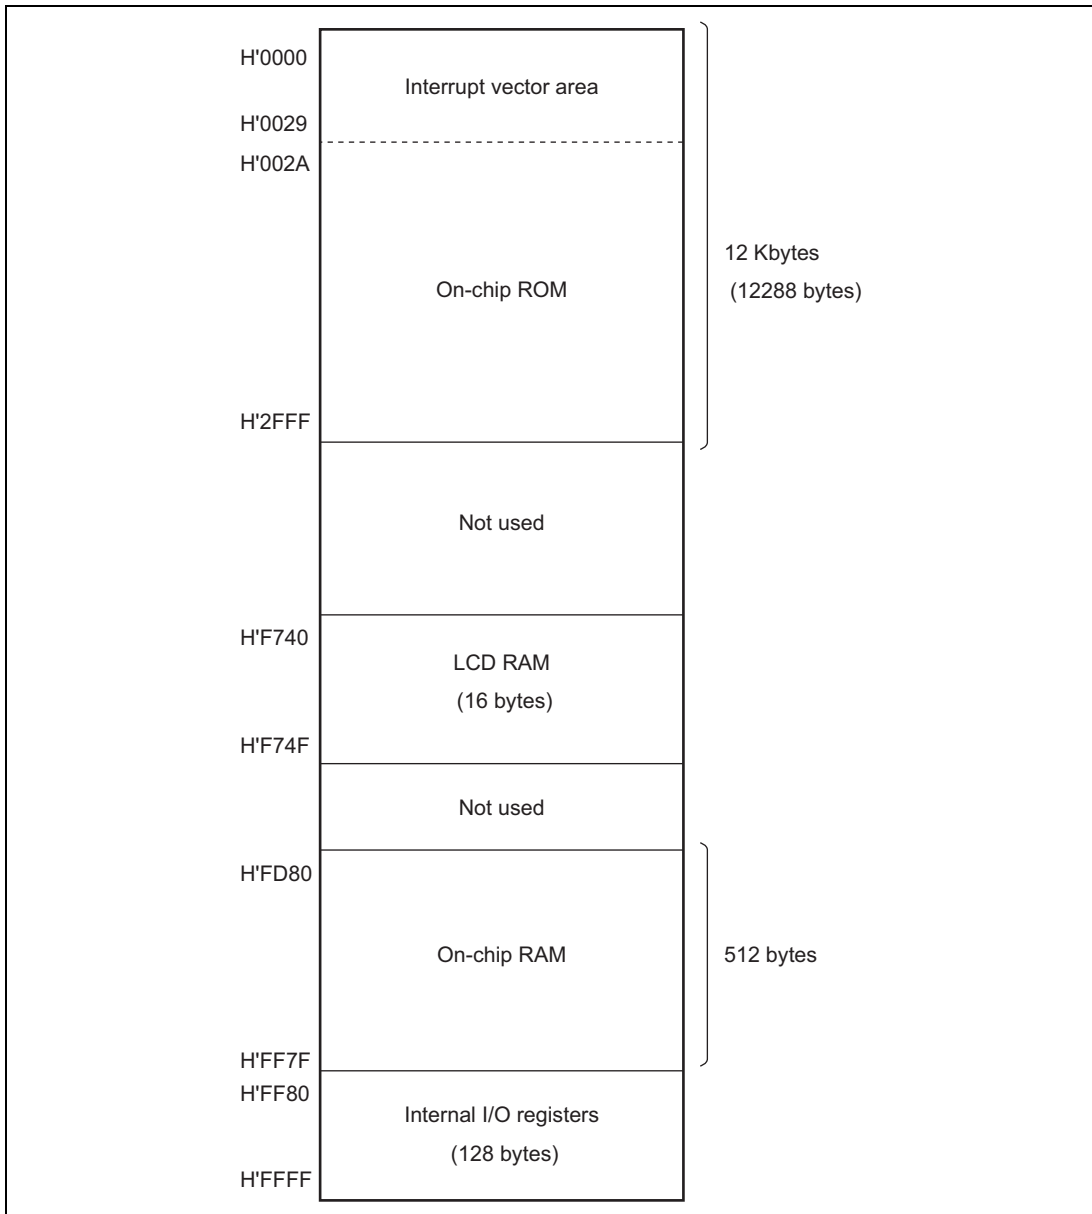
H'0000
Interrupt vector area
H'0029
H'002A
On-chip ROM
12 Kbytes
(12288 bytes)
H'2FFF
Not used
H'F740
LCD RAM
(16 bytes)
H'F74F
Not used
H'FD80
On-chip RAM
512 bytes
H'FF7F
H'FF80
Internal I/O registers
(128 bytes)
H'FFFF